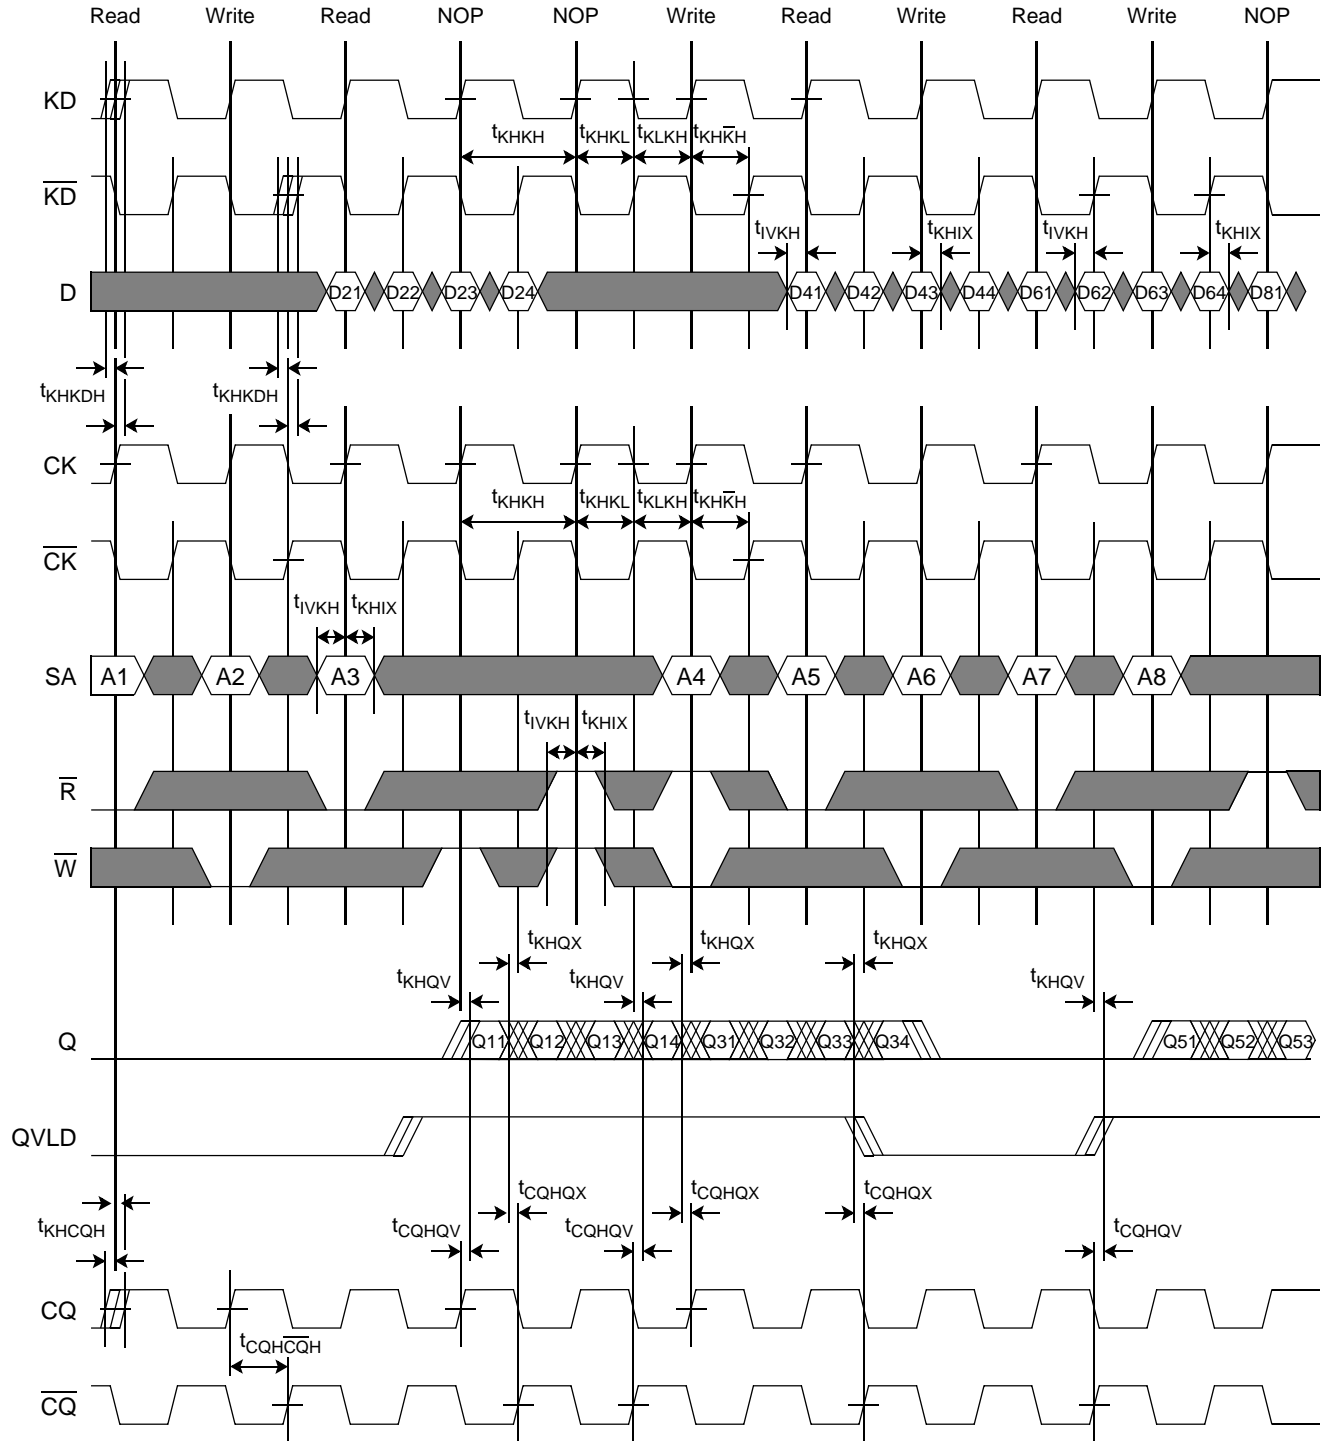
Read Write Read NOP NOP Write Read Write Read Write NOP

KD

$t_{KHKH}$ $t_{KHKL}$ $t_{KLKH}$ $t_{KH\overline{K}H}$

$\overline{KD}$

$t_{IVKH}$ $t_{KHIX}$ $t_{IVKH}$ $t_{KHIX}$

D D21 D22 D23 D24 D41 D42 D43 D44 D61 D62 D63 D64 D81

$t_{KHKDH}$ $t_{KHKDH}$

CK

$t_{KHKH}$ $t_{KHKL}$ $t_{KLKH}$ $t_{KH\overline{K}H}$

$\overline{CK}$

$t_{IVKH}$ $t_{KHIX}$

SA A1 A2 A3 A4 A5 A6 A7 A8

$t_{IVKH}$ $t_{KHIX}$

$\overline{R}$

$\overline{W}$

$t_{KHQX}$ $t_{KHQX}$ $t_{KHQX}$

$t_{KHQV}$ $t_{KHQV}$ $t_{KHQV}$

Q Q11 Q12 Q13 Q14 Q31 Q32 Q33 Q34 Q51 Q52 Q53

QVLD

$t_{CQHQX}$ $t_{CQHQX}$ $t_{CQHQX}$

$t_{KHCQH}$ $t_{CQHQV}$ $t_{CQHQV}$ $t_{CQHQV}$

CQ

$t_{CQH\overline{CQ}H}$

$\overline{CQ}$